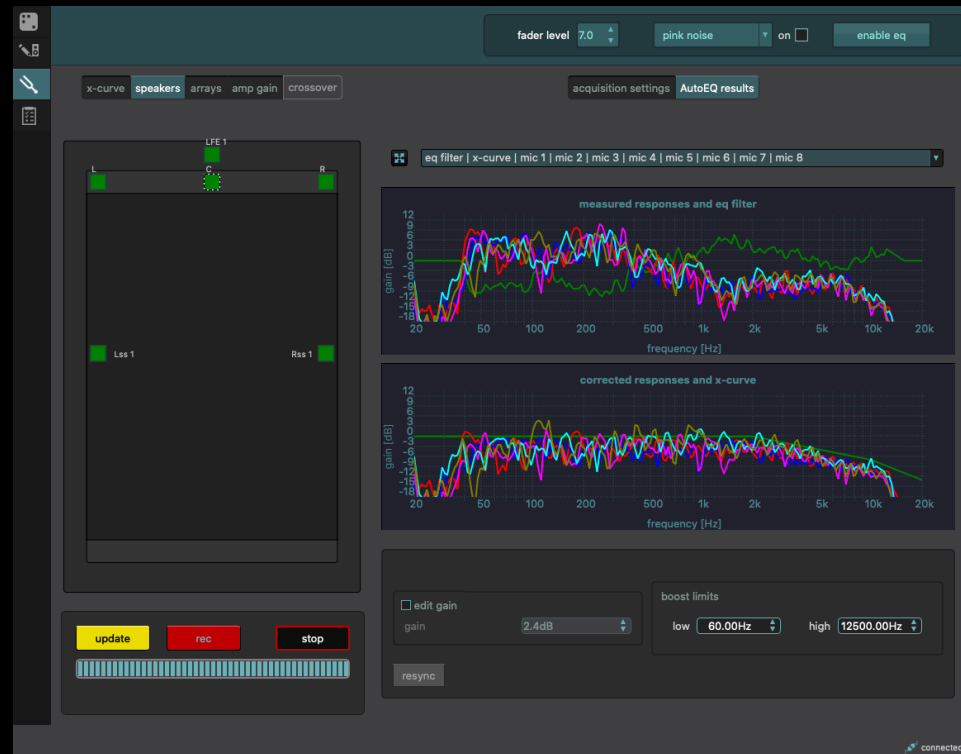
fader level 7.0

pink noise

on

enable eq

x-curve speakers arrays amp gain crossover

acquisition settings AutoEQ results

LFE 1

L

C

R

Lss 1

Rss 1

eq filter | x-curve | mic 1 | mic 2 | mic 3 | mic 4 | mic 5 | mic 6 | mic 7 | mic 8

measured responses and eq filter

gain [dB]

12 9 6 3 0 -3 -6 -9 -12 -15 -18

20 50 100 200 500 1k 2k 5k 10k 20k

frequency [Hz]

corrected responses and x-curve

gain [dB]

12 9 6 3 0 -3 -6 -9 -12 -15 -18

20 50 100 200 500 1k 2k 5k 10k 20k

frequency [Hz]

update

rec

stop

edit gain

gain

2.4dB

boost limits

low 60.00Hz

high 12500.00Hz

resync

connected